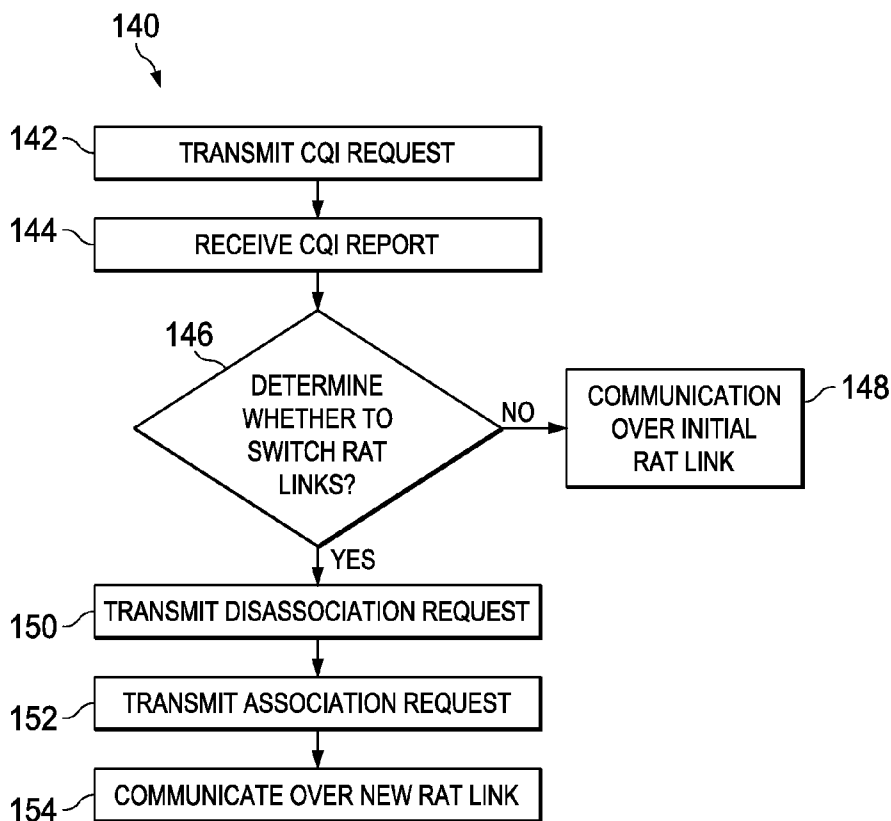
140

142 TRANSMIT CQI REQUEST

144 RECEIVE CQI REPORT

146 DETERMINE WHETHER TO SWITCH RAT LINKS?

NO

COMMUNICATION OVER INITIAL RAT LINK 148

YES

150 TRANSMIT DISASSOCIATION REQUEST

152 TRANSMIT ASSOCIATION REQUEST

154 COMMUNICATE OVER NEW RAT LINK